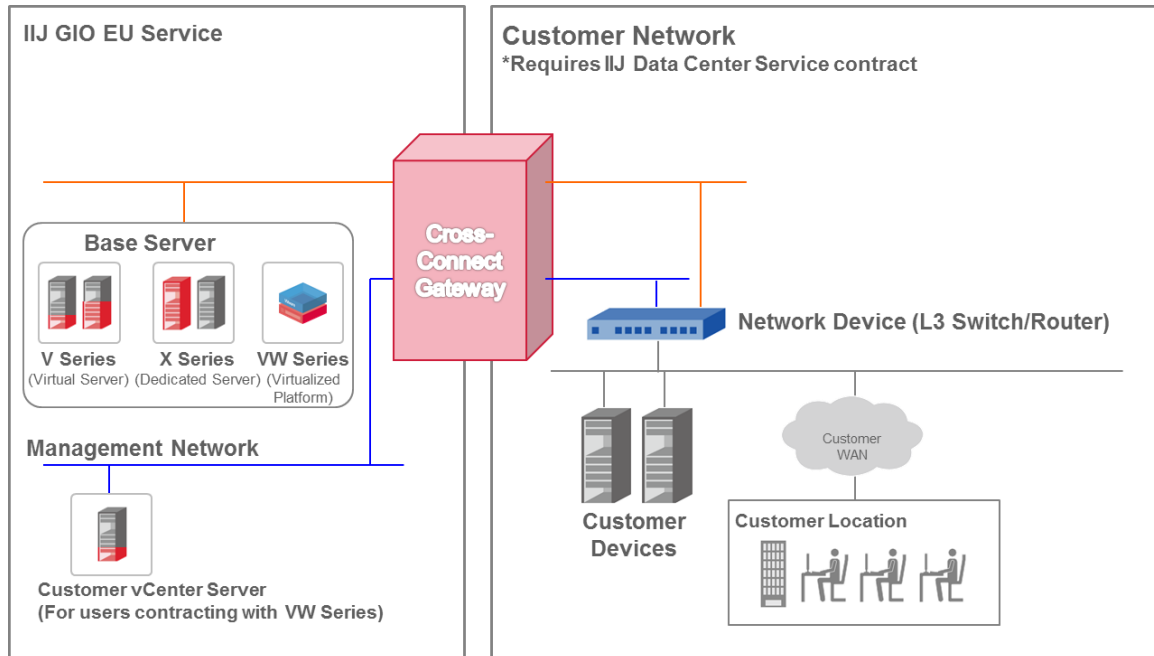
IIJ GIO EU Service

Customer Network
*Requires IIJ Data Center Service contract

Cross-Connect Gateway

Base Server

V Series
(Virtual Server)

X Series
(Dedicated Server)

VW Series
(Virtualized Platform)

Network Device (L3 Switch/Router)

Management Network

Customer WAN

Customer Devices

Customer Location

Customer vCenter Server
(For users contracting with VW Series)